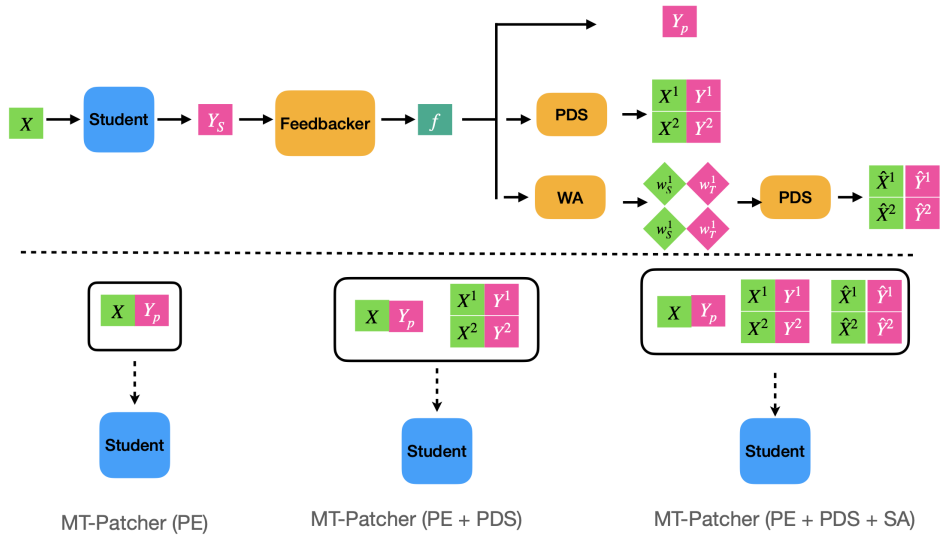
$Y_p$

$X$ Student $Y_S$ Feedbacker $f$

PDS

| $X^1$ | $Y^1$ |
|---|---|
| $X^2$ | $Y^2$ |

WA $w_S^1$ $w_T^1$ $w_S^1$ $w_T^1$ PDS

| $\hat{X}^1$ | $\hat{Y}^1$ |
|---|---|
| $\hat{X}^2$ | $\hat{Y}^2$ |

$X$ $Y_p$

Student

MT-Patcher (PE)

$X$ $Y_p$

| $X^1$ | $Y^1$ |
|---|---|
| $X^2$ | $Y^2$ |

Student

MT-Patcher (PE + PDS)

$X$ $Y_p$

| $X^1$ | $Y^1$ |
|---|---|
| $X^2$ | $Y^2$ |

| $\hat{X}^1$ | $\hat{Y}^1$ |
|---|---|
| $\hat{X}^2$ | $\hat{Y}^2$ |

Student

MT-Patcher (PE + PDS + SA)